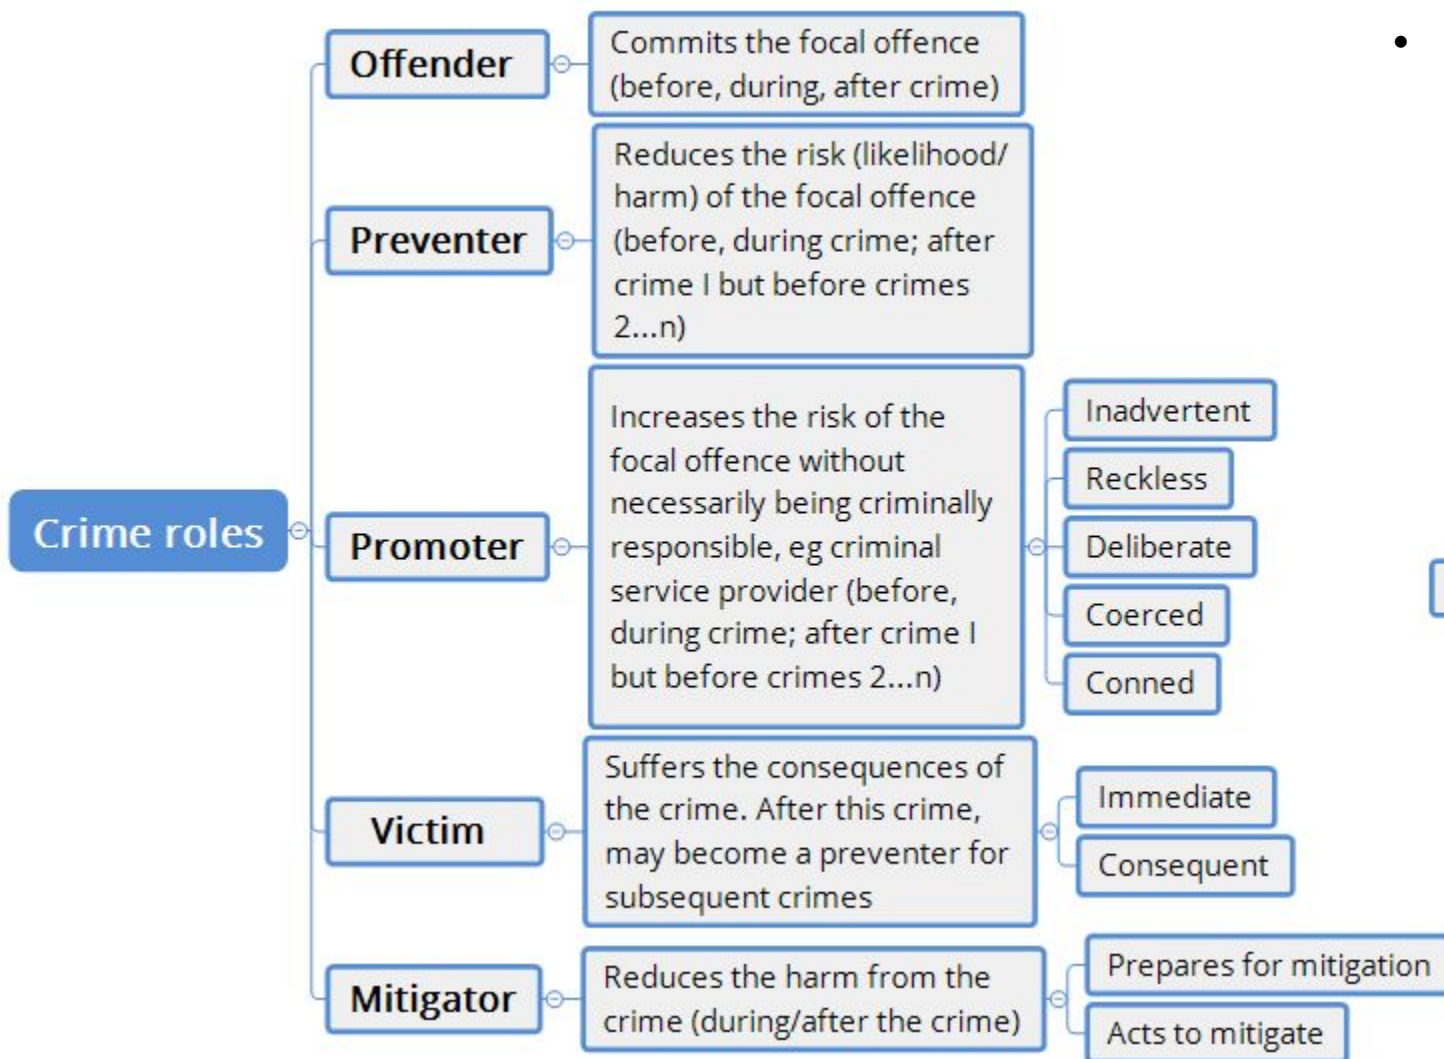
Crime roles

Offender

Commits the focal offence (before, during, after crime)

Preventer

Reduces the risk (likelihood/ harm) of the focal offence (before, during crime; after crime I but before crimes 2...n)

Promoter

Increases the risk of the focal offence without necessarily being criminally responsible, eg criminal service provider (before, during crime; after crime I but before crimes 2...n)

Inadvertent

Reckless

Deliberate

Coerced

Conned

Victim

Suffers the consequences of the crime. After this crime, may become a preventer for subsequent crimes

Immediate

Consequent

Mitigator

Reduces the harm from the crime (during/after the crime)

Prepares for mitigation

Acts to mitigate